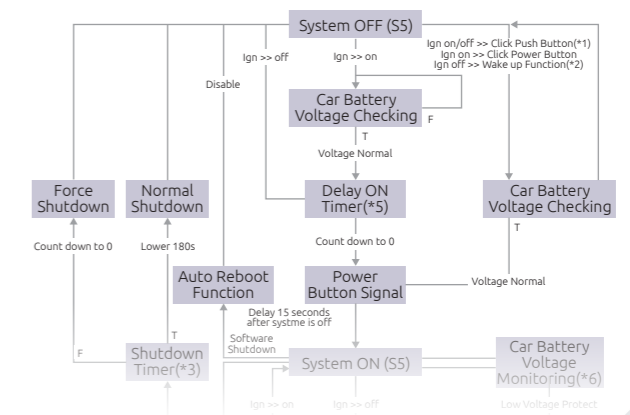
System OFF (S5)

Ign >> off

Ign >> on

Ign on/off >> Click Push Button(*1)
Ign on >> Click Power Button
Ign off >> Wake up Function(*2)

Disable

Car Battery Voltage Checking

F

T

Voltage Normal

Force Shutdown

Normal Shutdown

Delay ON Timer(*5)

Car Battery Voltage Checking

T

Count down to 0

Lower 180s

Count down to 0

Auto Reboot Function

Power Button Signal

Voltage Normal

Delay 15 seconds after systme is off

T

Software Shutdown

F

Shutdown Timer(*3)

System ON (S5)

Car Battery Voltage Monitoring(*6)

Ign >> on

Ign >> off

Low Voltage Protect